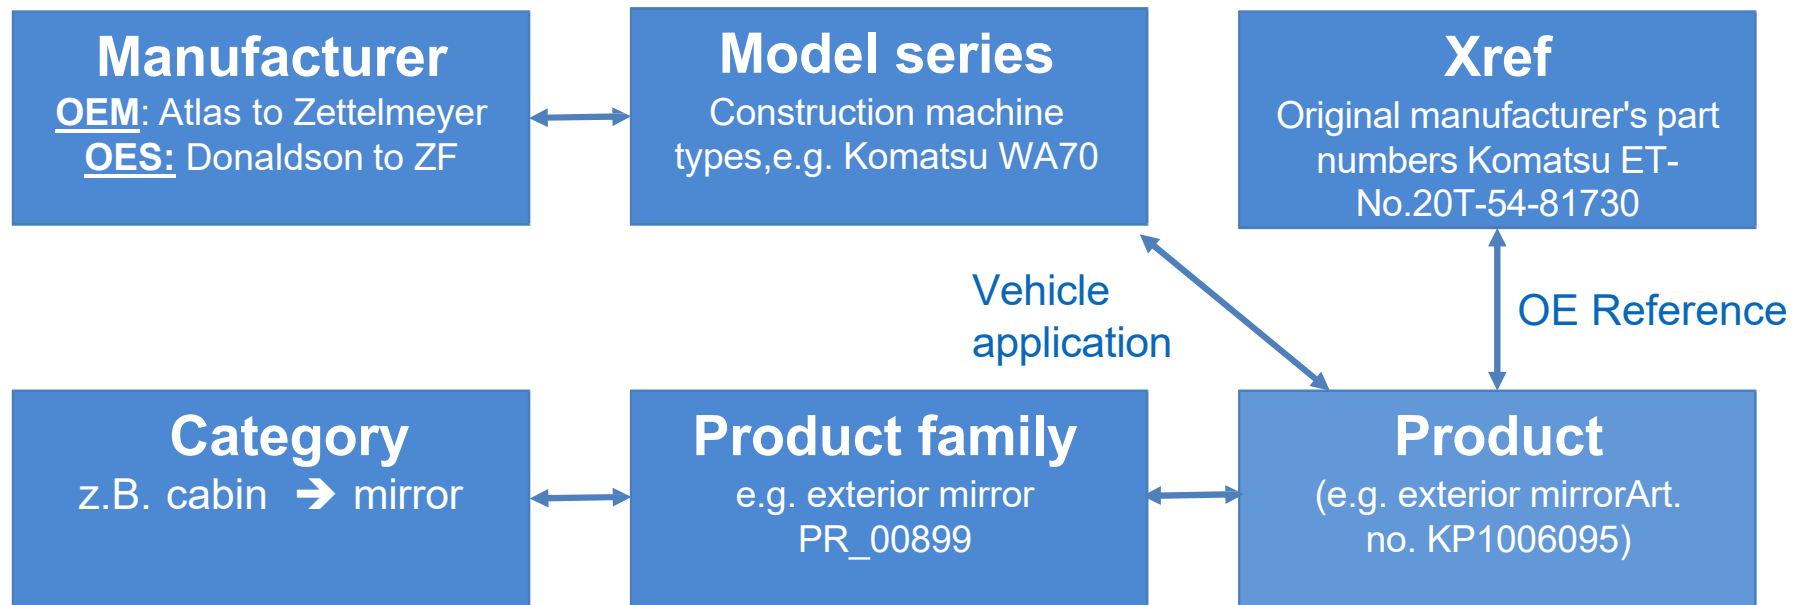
Manufacturer
OEM: Atlas to Zettelmeyer
OES: Donaldson to ZF

Model series
Construction machine types,e.g. Komatsu WA70

Xref
Original manufacturer's part numbers Komatsu ET-No.20T-54-81730

Vehicle application

OE Reference

Category
z.B. cabin ➔ mirror

Product family
e.g. exterior mirror PR_00899

Product
(e.g. exterior mirrorArt. no. KP1006095)